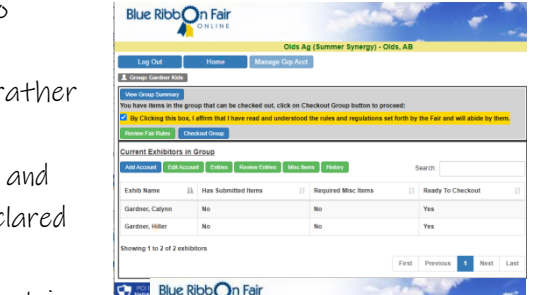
o

rather

and
clared

Blue Ribbon Fair
ONLINE

Olds Ag (Summer Synergy) - Olds, AB

Log Out
Home
Manage Grp Acct

Group: Gardner Kids

View Group Summary

You have items in the group that can be checked out. click on Checkout Group button to proceed:

By Clicking this box, I affirm that I have read and understood the rules and regulations set forth by the Fair and will abide by them.

Review Fair Rules
Checkout Group

Current Exhibitors in Group

Add Account
Edit Account
Entries
Review Entries
Misc Items
History

Search:

| Exhib Name | Has Submitted Items | Required Misc Items | Ready To Checkout |
|---|---|---|---|
| Gardner, Calynn | No | No | Yes |
| Gardner, Hiller | No | No | Yes |

Showing 1 to 2 of 2 exhibitors

First
Previous
1
Next
Last

Blue Ribbon Fair